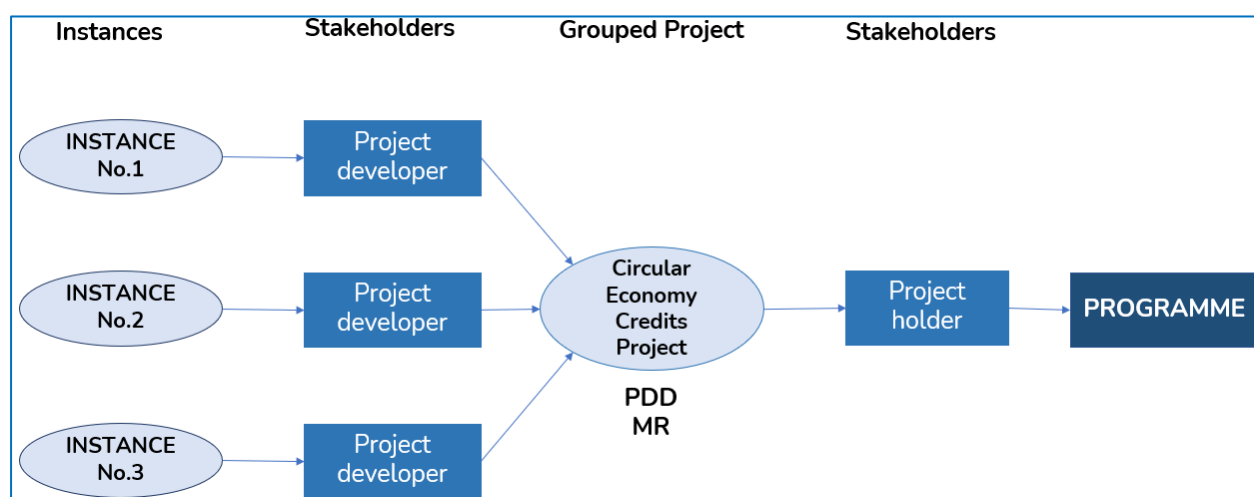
Instances

Stakeholders

Grouped Project

Stakeholders

INSTANCE No.1

Project developer

INSTANCE No.2

Project developer

INSTANCE No.3

Project developer

Circular Economy Credits Project

PDD MR

Project holder

PROGRAMME